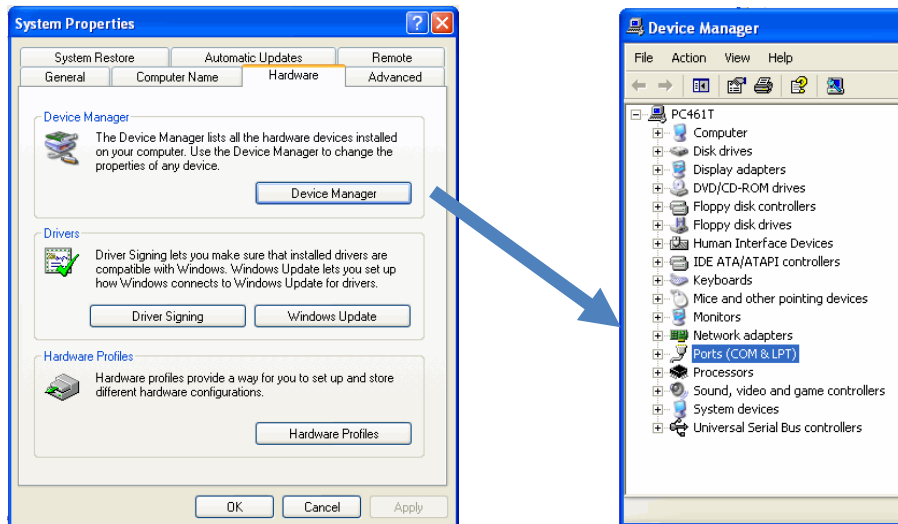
System Properties

System Restore | Automatic Updates | Remote
General | Computer Name | Hardware | Advanced

Device Manager
The Device Manager lists all the hardware devices installed on your computer. Use the Device Manager to change the properties of any device.
Device Manager

Drivers
Driver Signing lets you make sure that installed drivers are compatible with Windows. Windows Update lets you set up how Windows connects to Windows Update for drivers.
Driver Signing
Windows Update

Hardware Profiles
Hardware profiles provide a way for you to set up and store different hardware configurations.
Hardware Profiles

OK
Cancel
Apply

Device Manager
File Action View Help

PC461T
Computer
Disk drives
Display adapters
DVD/CD-ROM drives
Floppy disk controllers
Floppy disk drives
Human Interface Devices
IDE ATA/ATAPI controllers
Keyboards
Mice and other pointing devices
Monitors
Network adapters
Ports (COM & LPT)
Processors
Sound, video and game controllers
System devices
Universal Serial Bus controllers